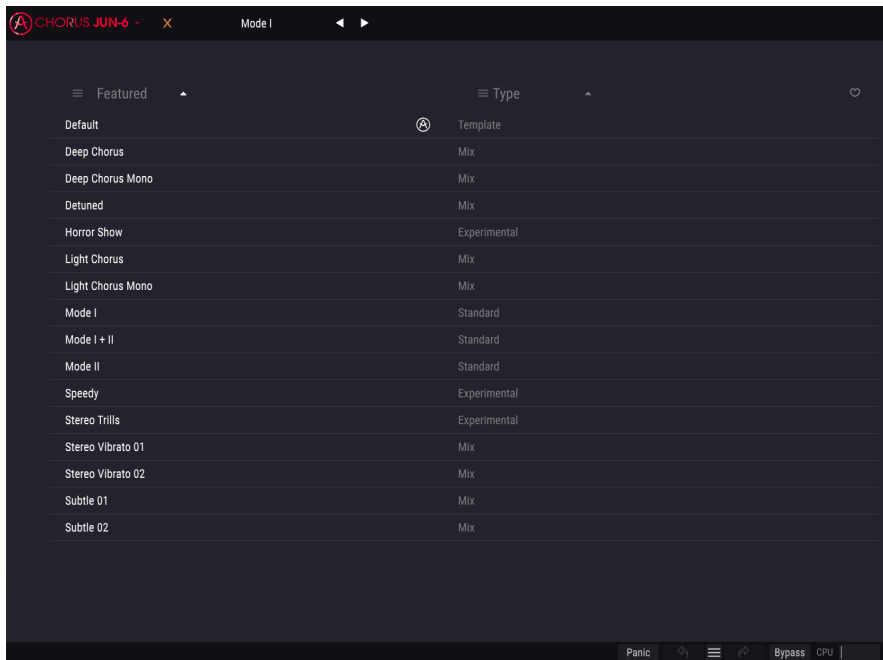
CHORUS JUN-6 - X Mode I ◀ ▶

≡ Featured ▲ ≡ Type ▲

| Featured | Type |
|---|---|
| Default | Template |
| Deep Chorus | Mix |
| Deep Chorus Mono | Mix |
| Detuned | Mix |
| Horror Show | Experimental |
| Light Chorus | Mix |
| Light Chorus Mono | Mix |
| Mode I | Standard |
| Mode I + II | Standard |
| Mode II | Standard |
| Speedy | Experimental |
| Stereo Trills | Experimental |
| Stereo Vibrato 01 | Mix |
| Stereo Vibrato 02 | Mix |
| Subtle 01 | Mix |
| Subtle 02 | Mix |

Panic Bypass CPU